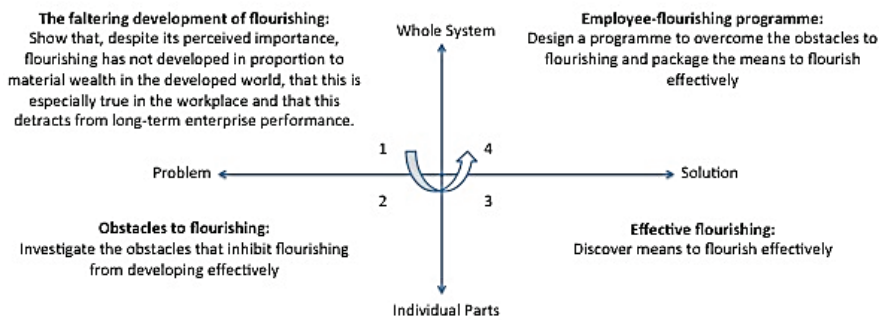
**The faltering development of flourishing:**
Show that, despite its perceived importance, flourishing has not developed in proportion to material wealth in the developed world, that this is especially true in the workplace and that this detracts from long-term enterprise performance.

Whole System

**Employee-flourishing programme:**
Design a programme to overcome the obstacles to flourishing and package the means to flourish effectively

1

4

Problem

Solution

2

3

**Obstacles to flourishing:**
Investigate the obstacles that inhibit flourishing from developing effectively

**Effective flourishing:**
Discover means to flourish effectively

Individual Parts